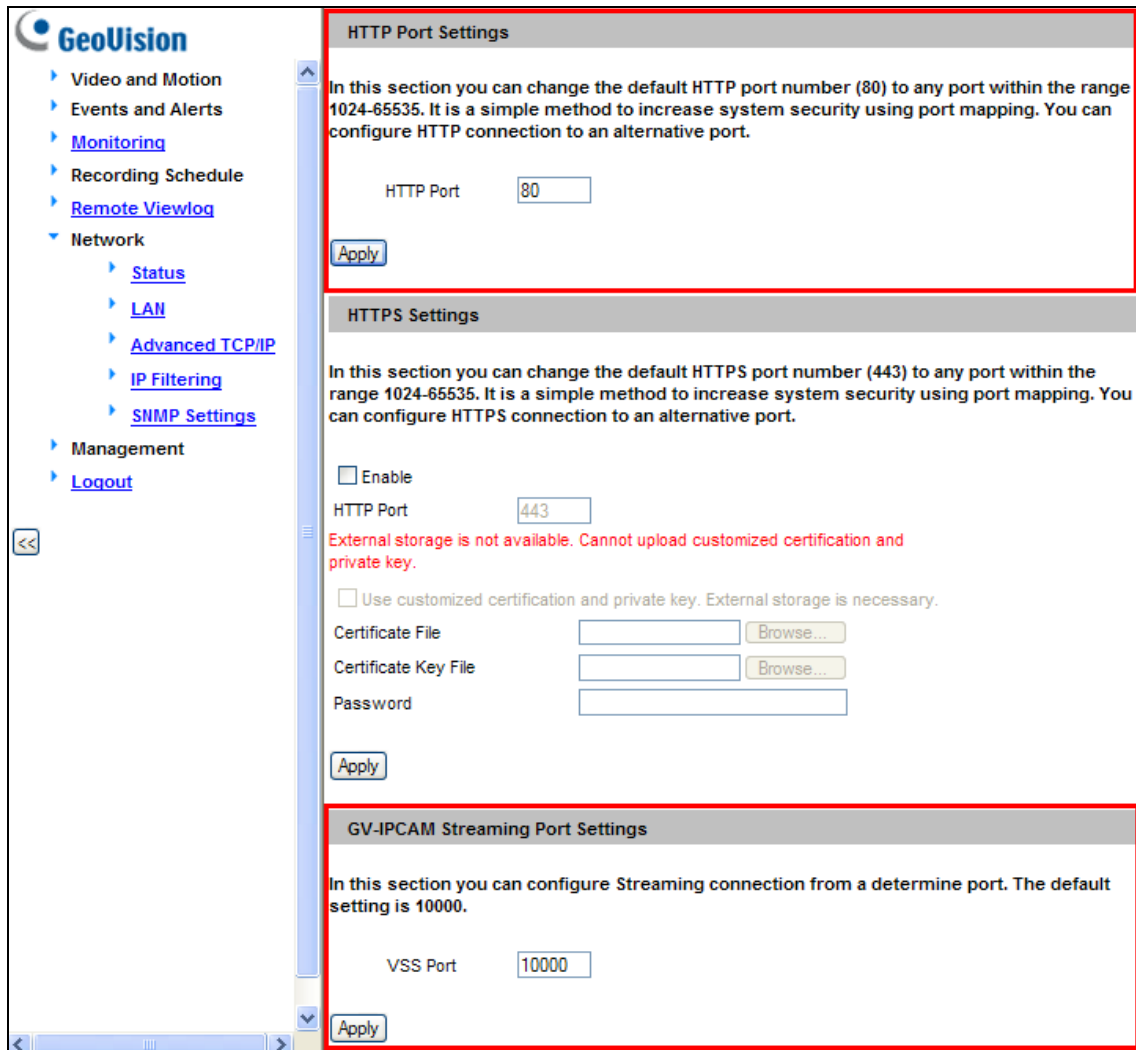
GeoVision

Video and Motion
Events and Alerts
Monitoring
Recording Schedule
Remote Viewlog
Network
Status
LAN
Advanced TCP/IP
IP Filtering
SNMP Settings
Management
Logout

<<

HTTP Port Settings

In this section you can change the default HTTP port number (80) to any port within the range 1024-65535. It is a simple method to increase system security using port mapping. You can configure HTTP connection to an alternative port.

HTTP Port 80

Apply

HTTPS Settings

In this section you can change the default HTTPS port number (443) to any port within the range 1024-65535. It is a simple method to increase system security using port mapping. You can configure HTTPS connection to an alternative port.

Enable
HTTP Port 443
External storage is not available. Cannot upload customized certification and private key.
Use customized certification and private key. External storage is necessary.
Certificate File Browse...
Certificate Key File Browse...
Password

Apply

GV-IPCAM Streaming Port Settings

In this section you can configure Streaming connection from a determine port. The default setting is 10000.

VSS Port 10000

Apply